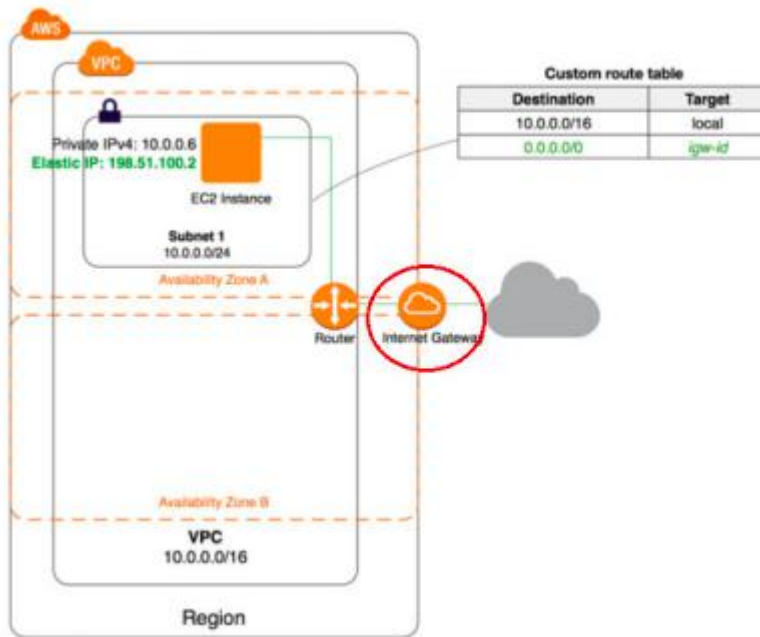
AWS

VPC

Custom route table

| Destination | Target |
|---|---|
| 10.0.0.0/16 | local |
| 0.0.0.0/0 | igw-id |

Private IPv4: 10.0.0.6
Elastic IP: 198.51.100.2

EC2 Instance

Subnet 1
10.0.0.0/24

Availability Zone A

Router

Internet Gateway

Availability Zone B

VPC
10.0.0.0/16

Region